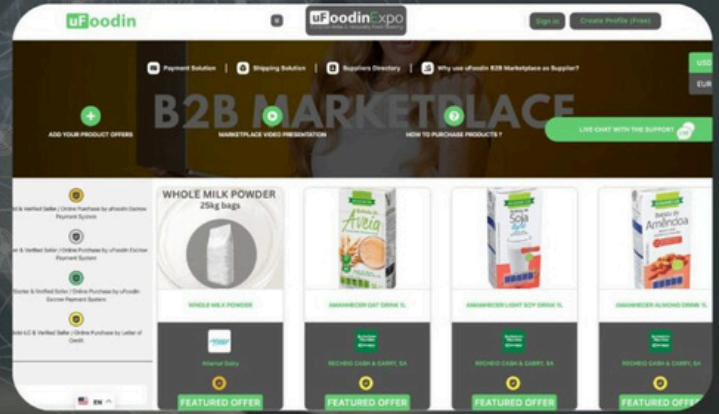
uFoodin

uFoodinExpo

Sign in

Create Profile (Free)

Payment Solution | Shipping Solution | Suppliers Directory | Why use uFoodin B2B Marketplace as Supplier?

USD

EUR

B2B MARKETPLACE

ADD YOUR PRODUCT OFFERS

MARKETPLACE VIDEO PRESENTATION

HOW TO PURCHASE PRODUCTS ?

LIVE CHAT WITH THE SUPPORT

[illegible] & Verified Seller | Online Purchase by uFoodin Escrow Payment System

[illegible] & Verified Seller | Online Purchase by uFoodin Escrow Payment System

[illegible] & Verified Seller | Online Purchase by uFoodin Escrow Payment System

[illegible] LC & Verified Seller | Online Purchase by Letter of Credit

EN

WHOLE MILK POWDER
25kg bags

WHOLE MILK POWDER

Interal Dairy

FEATURED OFFER

Avena

AMANHECER OAT DRINK 1L

RECHEIO CASH & CARRY, SA

FEATURED OFFER

Soja

AMANHECER LIGHT SOY DRINK 1L

RECHEIO CASH & CARRY, SA

FEATURED OFFER

Amêndoa

AMANHECER ALMOND DRINK 1L

RECHEIO CASH & CARRY, SA

FEATURED OFFER